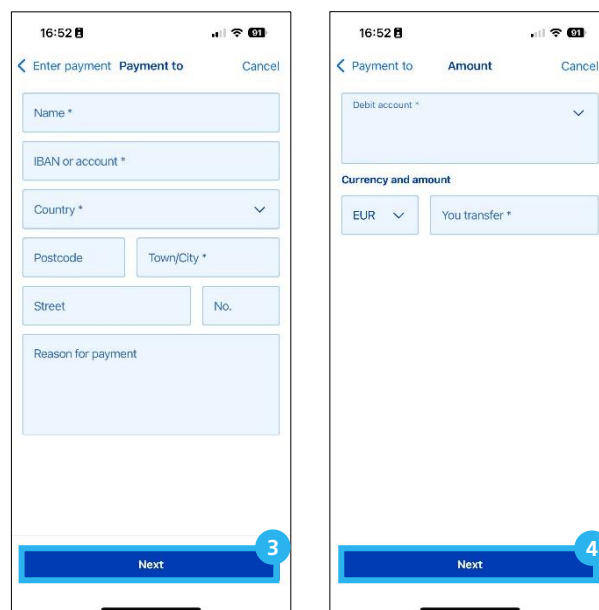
16:52 91

Enter payment Payment to Cancel

Name *

IBAN or account *

Country *

Postcode

Town/City *

Street

No.

Reason for payment

3

Next

16:52 91

Payment to Amount Cancel

Debit account *

Currency and amount

EUR

You transfer *

4

Next